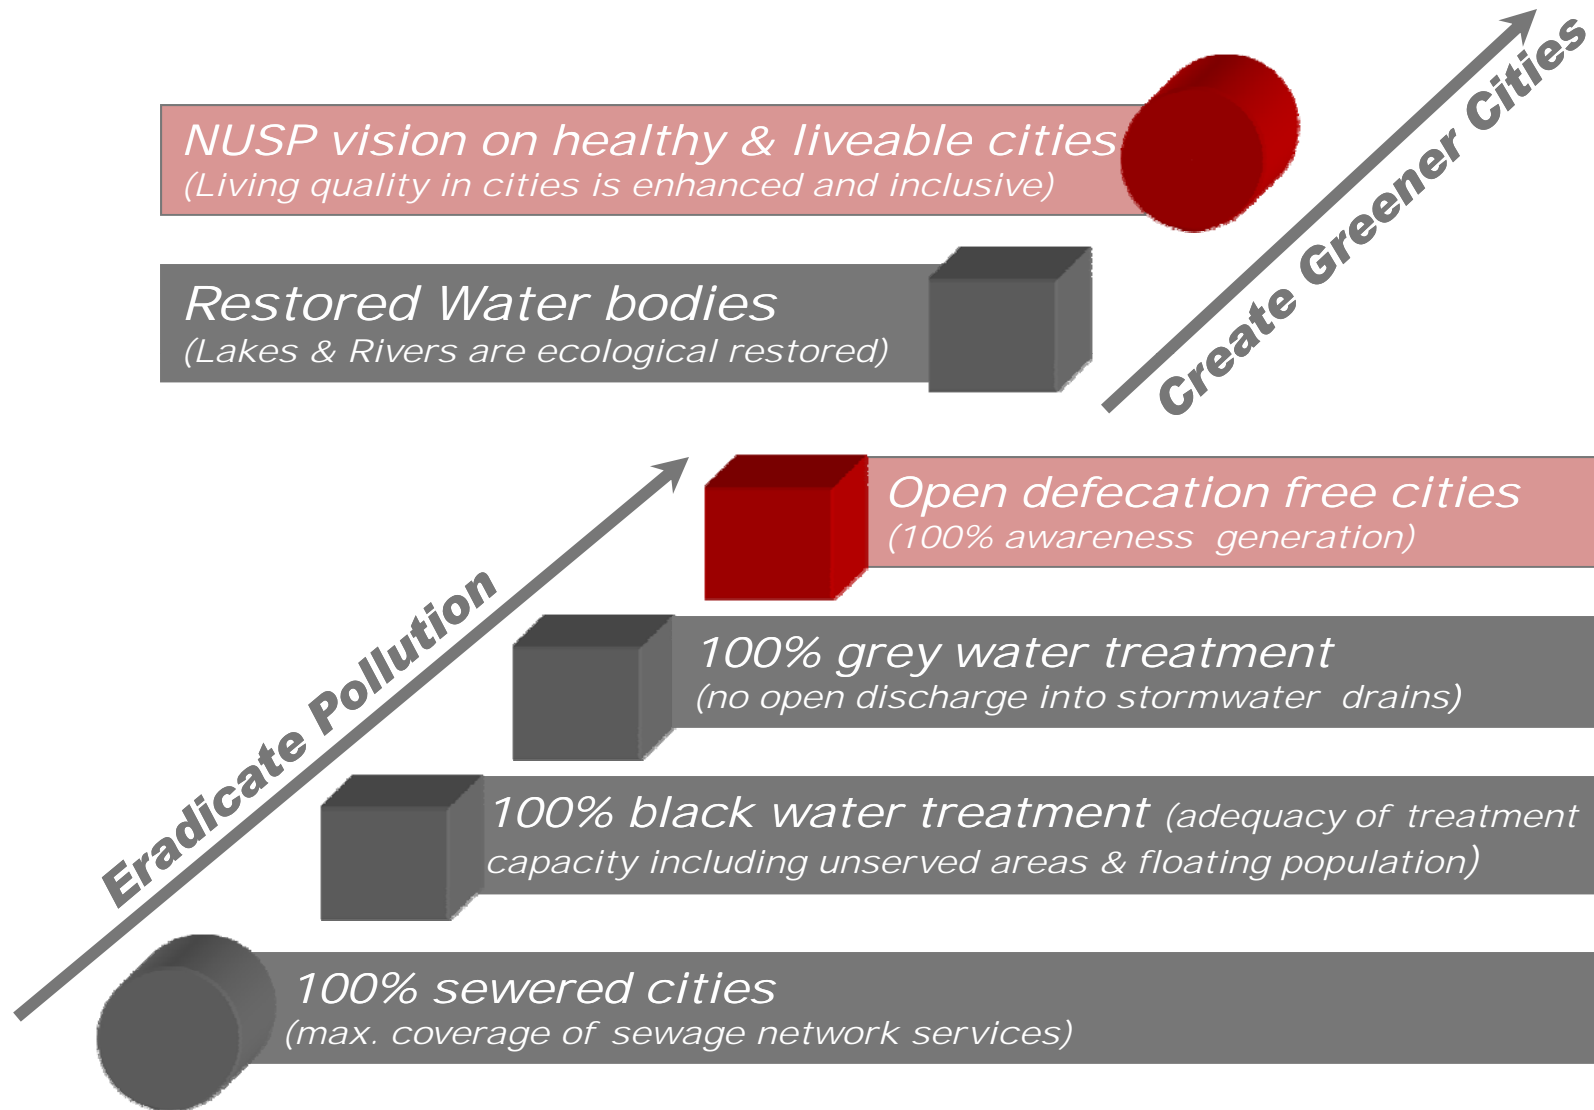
NUSP vision on healthy & liveable cities
(Living quality in cities is enhanced and inclusive)

Restored Water bodies
(Lakes & Rivers are ecological restored)

Create Greener Cities

Open defecation free cities
(100% awareness generation)

100% grey water treatment
(no open discharge into stormwater drains)

100% black water treatment (adequacy of treatment capacity including unserved areas & floating population)

100% sewered cities
(max. coverage of sewage network services)

Eradicate Pollution